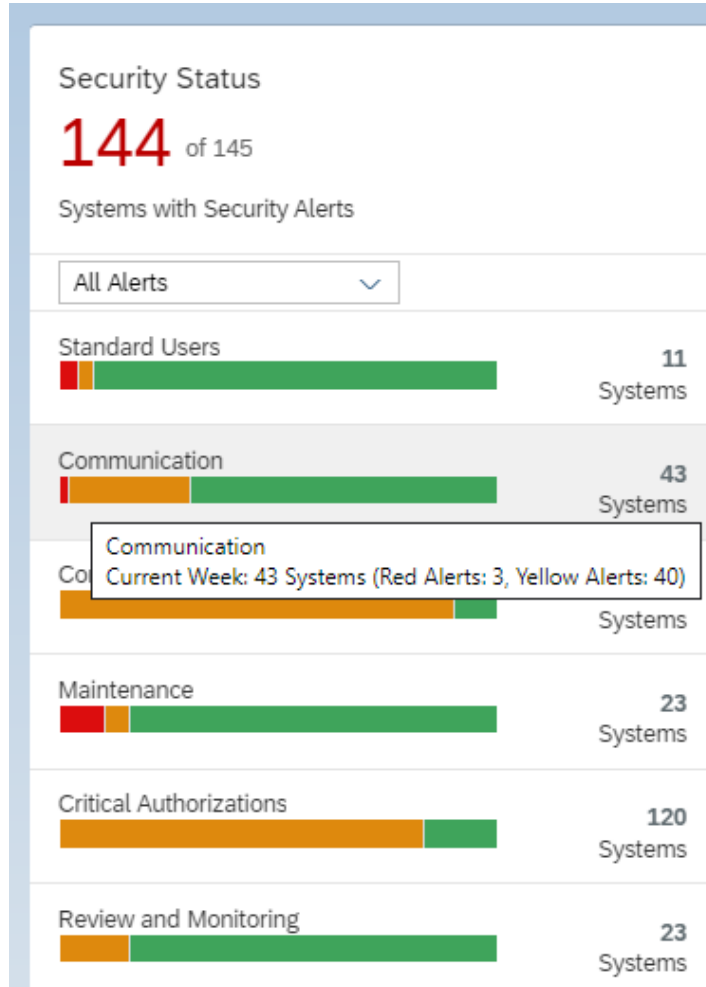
Security Status

144 of 145

Systems with Security Alerts

All Alerts

Standard Users
11
Systems

Communication
43
Systems

Communication
Current Week: 43 Systems (Red Alerts: 3, Yellow Alerts: 40)

Co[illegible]
Systems

Maintenance
23
Systems

Critical Authorizations
120
Systems

Review and Monitoring
23
Systems